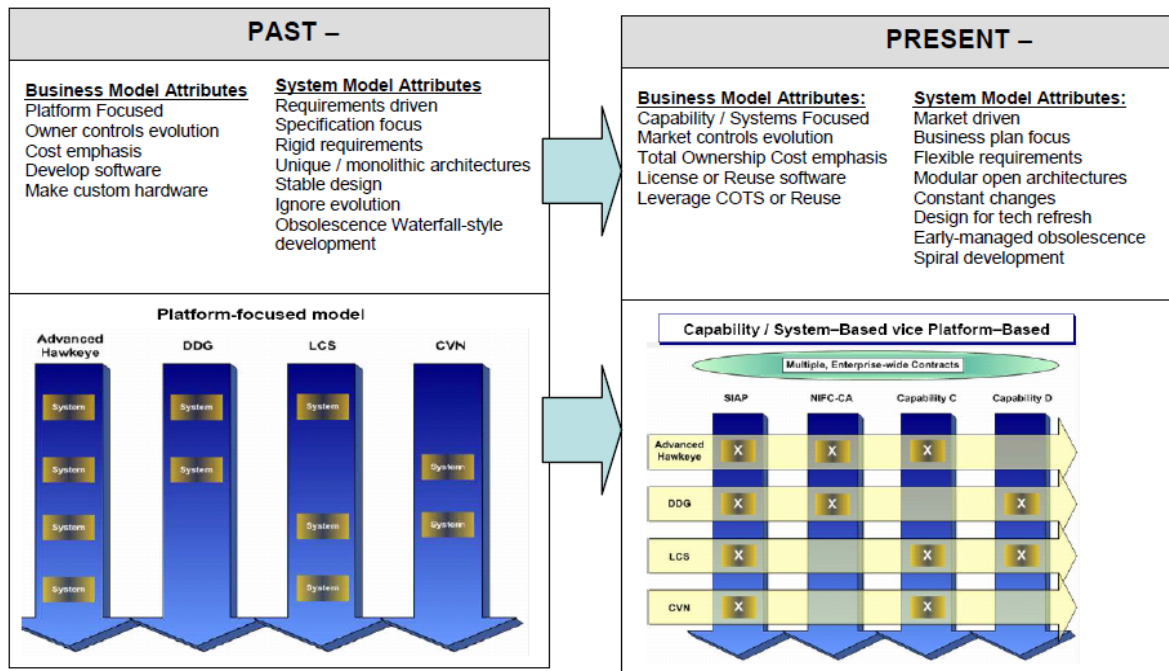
PAST –

Business Model Attributes
Platform Focused
Owner controls evolution
Cost emphasis
Develop software
Make custom hardware

System Model Attributes
Requirements driven
Specification focus
Rigid requirements
Unique / monolithic architectures
Stable design
Ignore evolution
Obsolescence Waterfall-style development

Platform-focused model

Advanced Hawkeye
DDG
LCS
CVN

System
System
System
System
System
System
System
System
System
System
System
System

PRESENT –

Business Model Attributes:
Capability / Systems Focused
Market controls evolution
Total Ownership Cost emphasis
License or Reuse software
Leverage COTS or Reuse

System Model Attributes:
Market driven
Business plan focus
Flexible requirements
Modular open architectures
Constant changes
Design for tech refresh
Early-managed obsolescence
Spiral development

Capability / System–Based vice Platform–Based

Multiple, Enterprise-wide Contracts

SIAP
NIFC-CA
Capability C
Capability D

Advanced Hawkeye
DDG
LCS
CVN

X X X
X X X
X X X
X X